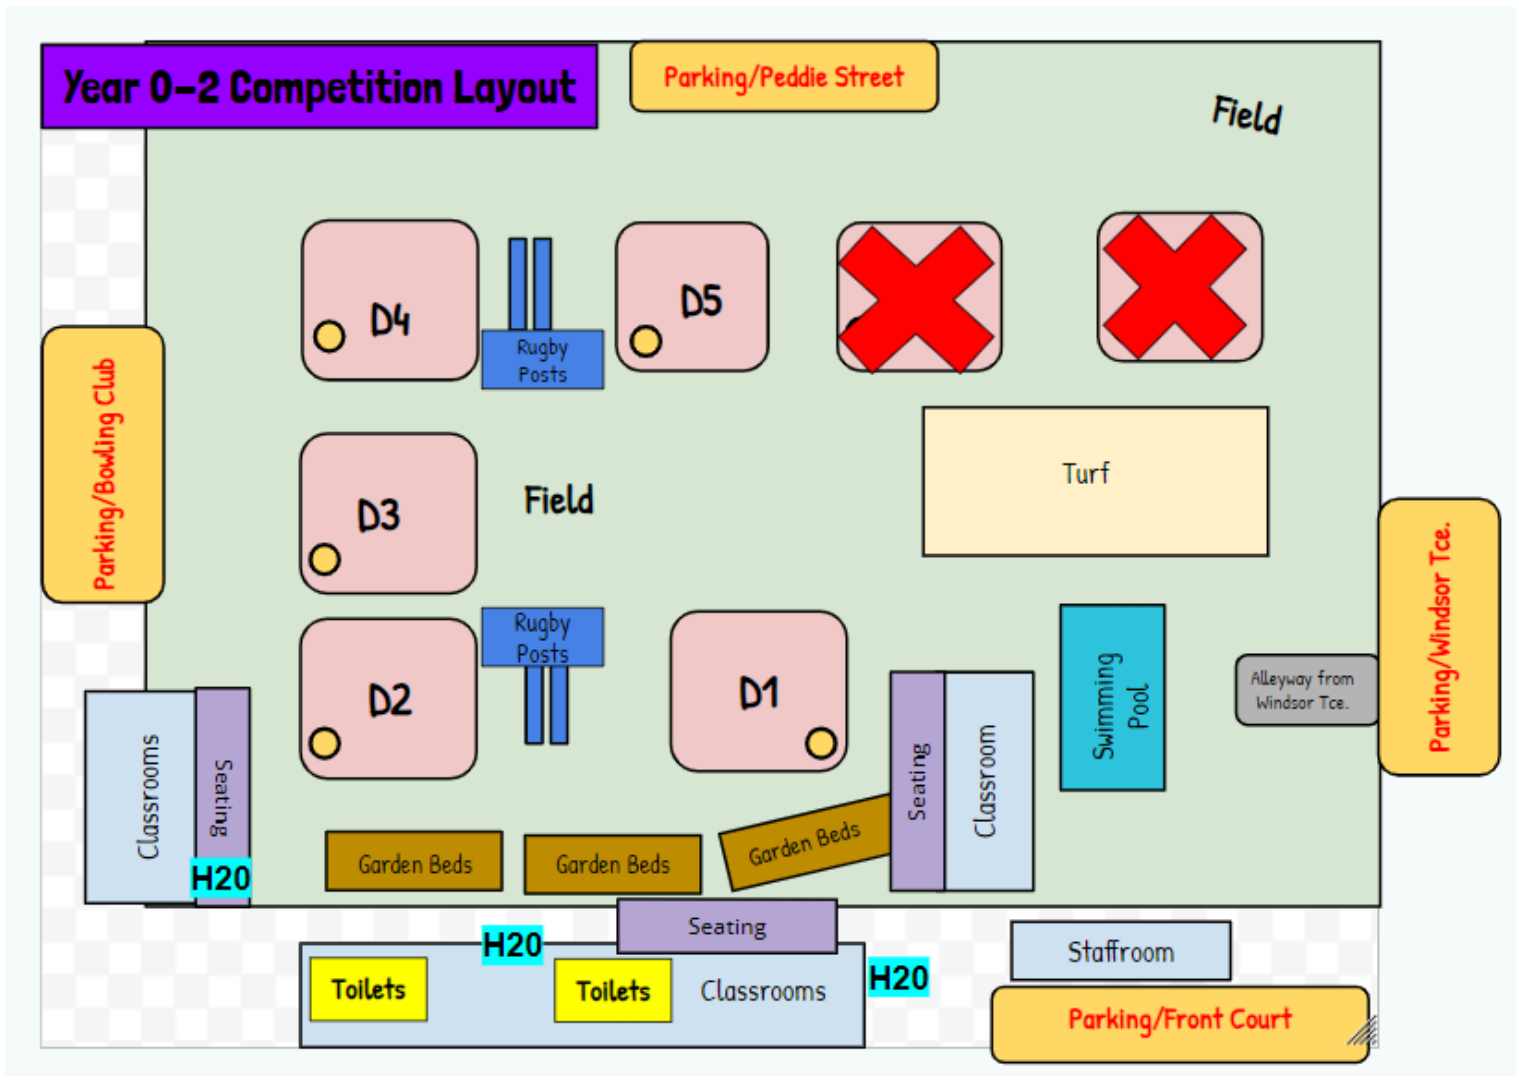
Year 0-2 Competition Layout

Parking/Peddie Street

Field

D4

Rugby Posts

D5

Parking/Bowling Club

D3

Field

Turf

Rugby Posts

D2

D1

Swimming Pool

Alleyway from Windsor Tce.

Parking/Windsor Tce.

Classrooms

Seating

Seating

Classroom

H20

Garden Beds

Garden Beds

Garden Beds

Seating

H20

Toilets

Toilets

Classrooms

H20

Staffroom

Parking/Front Court